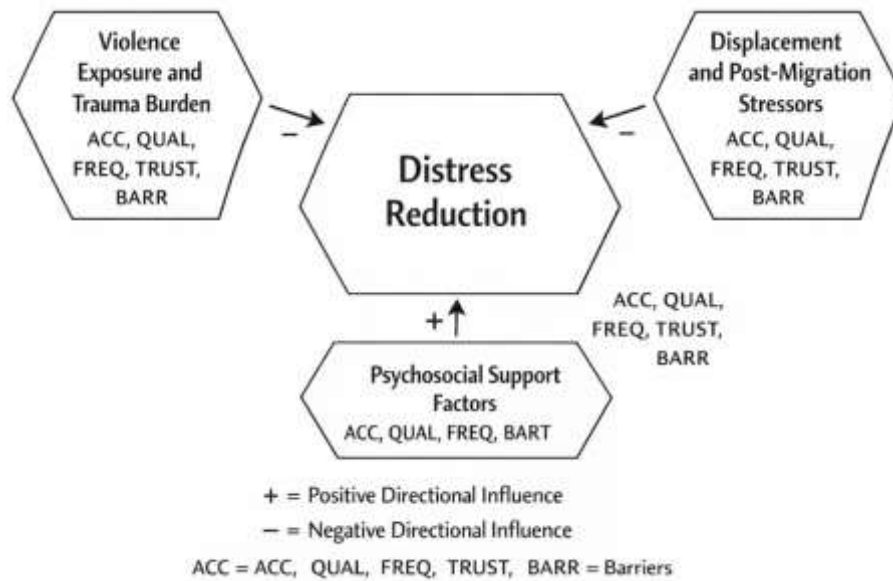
Violence Exposure and Trauma Burden
ACC, QUAL, FREQ, TRUST, BARR

–

Displacement and Post-Migration Stressors
ACC, QUAL, FREQ, TRUST, BARR

–

Distress Reduction

+

ACC, QUAL, FREQ, TRUST, BARR

Psychosocial Support Factors
ACC, QUAL, FREQ, BART

+ = Positive Directional Influence
– = Negative Directional Influence
ACC = ACC, QUAL, FREQ, TRUST, BARR = Barriers